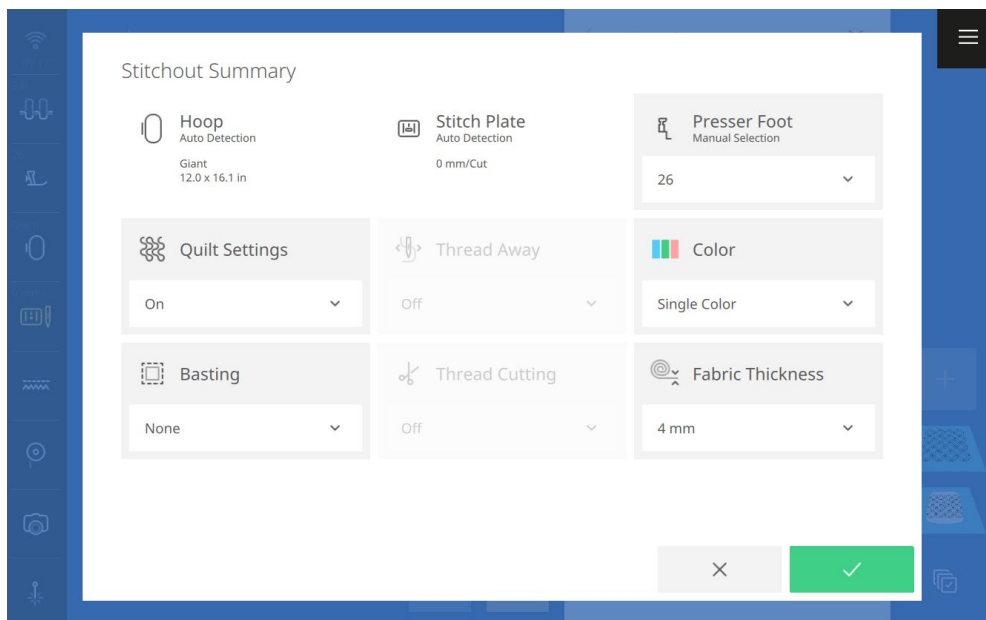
Stitchout Summary

Hoop
Auto Detection
Giant
12.0 x 16.1 in

Stitch Plate
Auto Detection
0 mm/Cut

Presser Foot
Manual Selection
26

Quilt Settings
On

Thread Away
Off

Color
Single Color

Basting
None

Thread Cutting
Off

Fabric Thickness
4 mm